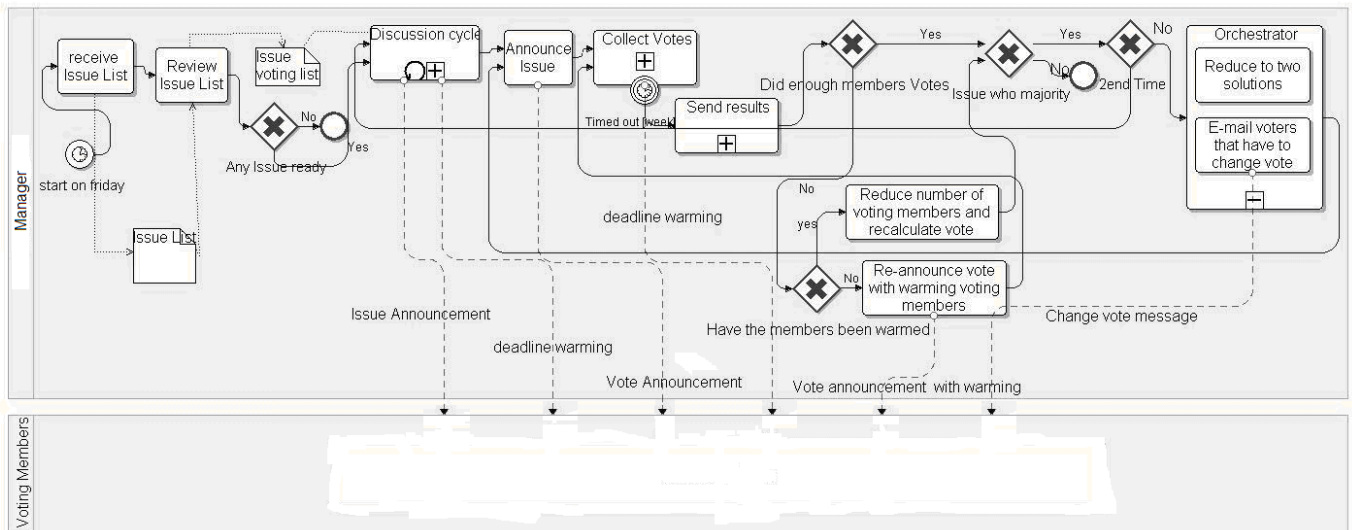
Manager

receive Issue List

Review Issue List

Issue voting list

Discussion cycle

Announce Issue

Collect Votes

Timed out [week]

Send results

Yes

Did enough members Votes

Yes

No

Issue who majority

No

Yes

2end Time

Orchestrator

Reduce to two solutions

E-mail voters that have to change vote

start on friday

No

Yes

Any Issue ready

Issue List

No

Reduce number of voting members and recalculate vote

yes

deadline warming

No

Re-announce vote with warming voting members

Issue Announcement

Have the members been warmed

Change vote message

deadline warming

Vote Announcement

Vote announcement with warming

Voting Members